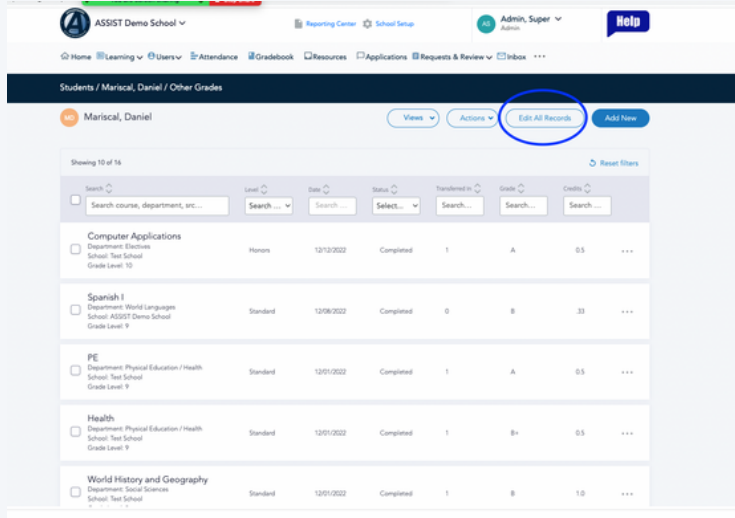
ASSIST Demo School

Reporting Center School Setup

AS Admin, Super
Admin

Help

Home Learning Users Attendance Gradebook Resources Applications Requests & Review Inbox ...

Students / Mariscal, Daniel / Other Grades

MD Mariscal, Daniel

Views Actions Edit All Records Add New

Showing 10 of 16

Reset filters

| | Search | Level | Date | Status | Transferred in | Grade | Credits | |
|---|---|---|---|---|---|---|---|---|
| | Search course, department, src... | Search ... | Search ... | Select... | Search... | Search... | Search ... | |
| | Computer Applications<br>Department: Electives<br>School: Test School<br>Grade Level: 10 | Honors | 12/12/2022 | Completed | 1 | A | 0.5 | ... |
| | Spanish I<br>Department: World Languages<br>School: ASSIST Demo School<br>Grade Level: 9 | Standard | 12/08/2022 | Completed | 0 | B | .33 | ... |
| | PE<br>Department: Physical Education / Health<br>School: Test School<br>Grade Level: 9 | Standard | 12/01/2022 | Completed | 1 | A | 0.5 | ... |
| | Health<br>Department: Physical Education / Health<br>School: Test School<br>Grade Level: 9 | Standard | 12/01/2022 | Completed | 1 | B+ | 0.5 | ... |
| | World History and Geography<br>Department: Social Sciences<br>School: Test School | Standard | 12/01/2022 | Completed | 1 | B | 1.0 | ... |